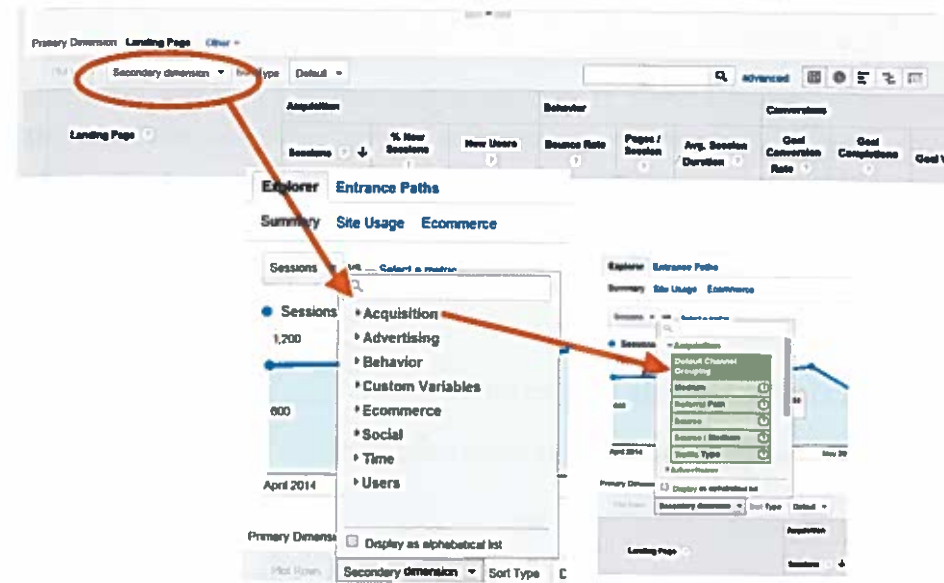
Primary Dimension Landing Page Other

Plot Rows Secondary dimension Sort Type Default

advanced

Landing Page

Acquisition

Sessions

% New Sessions

New Users

Behavior

Bounce Rate

Pages / Session

Avg. Session Duration

Conversions

Goal Conversion Rate

Goal Completions

Goal V

Explorer Entrance Paths

Summary Site Usage Ecommerce

Sessions VS Select a metric

Sessions

1,200

600

April 2014

Acquisition

Advertising

Behavior

Custom Variables

Ecommerce

Social

Time

Users

Display as alphabetical list

Primary Dimension

Plot Rows Secondary dimension Sort Type D

Explorer Entrance Paths

Summary Site Usage Ecommerce

Sessions Select a metric

Sessions

Acquisition

Default Channel Grouping

Medium

Referral Path

Source

Source / Medium

Traffic Type

Advertising

Display as alphabetical list

April 2014

May 20

Primary Dimension

Plot Rows Secondary dimension Sort Type Default

Acquisition

Landing Page

Sessions